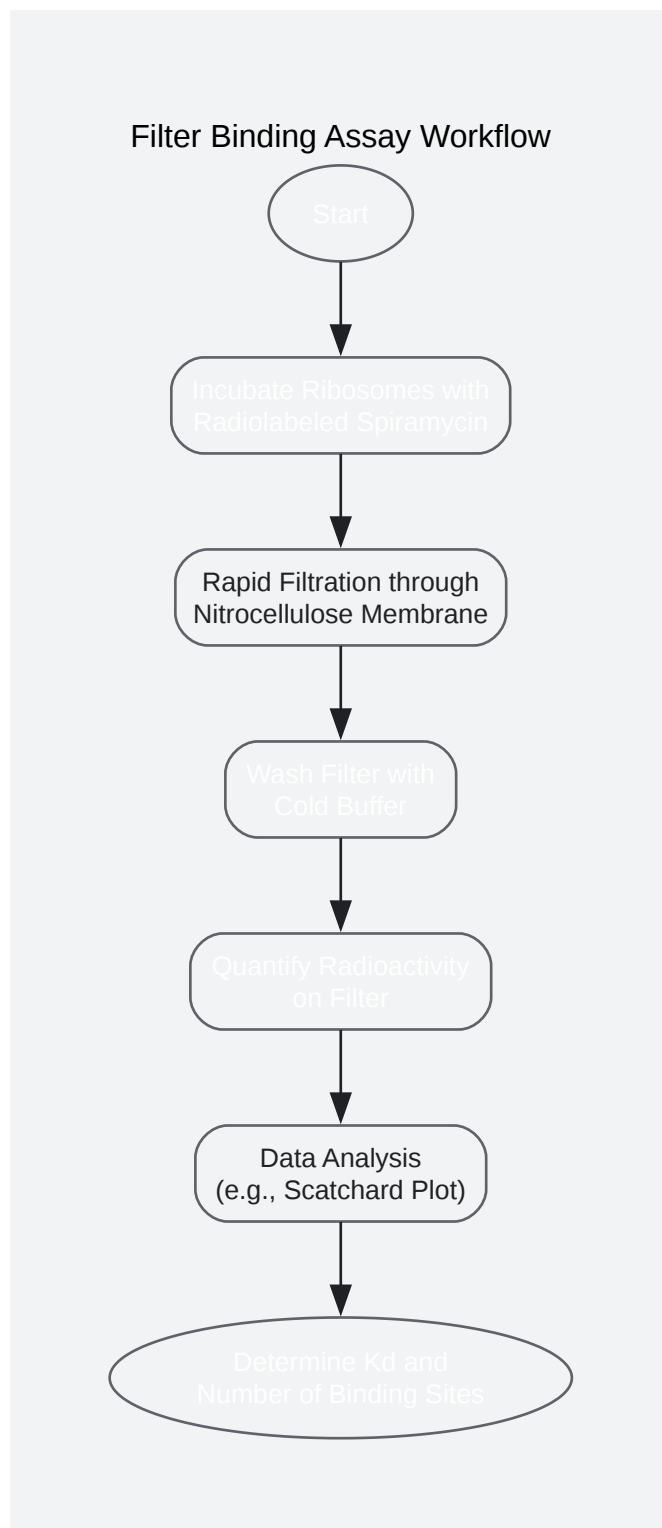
Filter Binding Assay Workflow

Start

Incubate Ribosomes with Radiolabeled Spiramycin

Rapid Filtration through Nitrocellulose Membrane

Wash Filter with Cold Buffer

Quantify Radioactivity on Filter

Data Analysis (e.g., Scatchard Plot)

Determine Kd and Number of Binding Sites